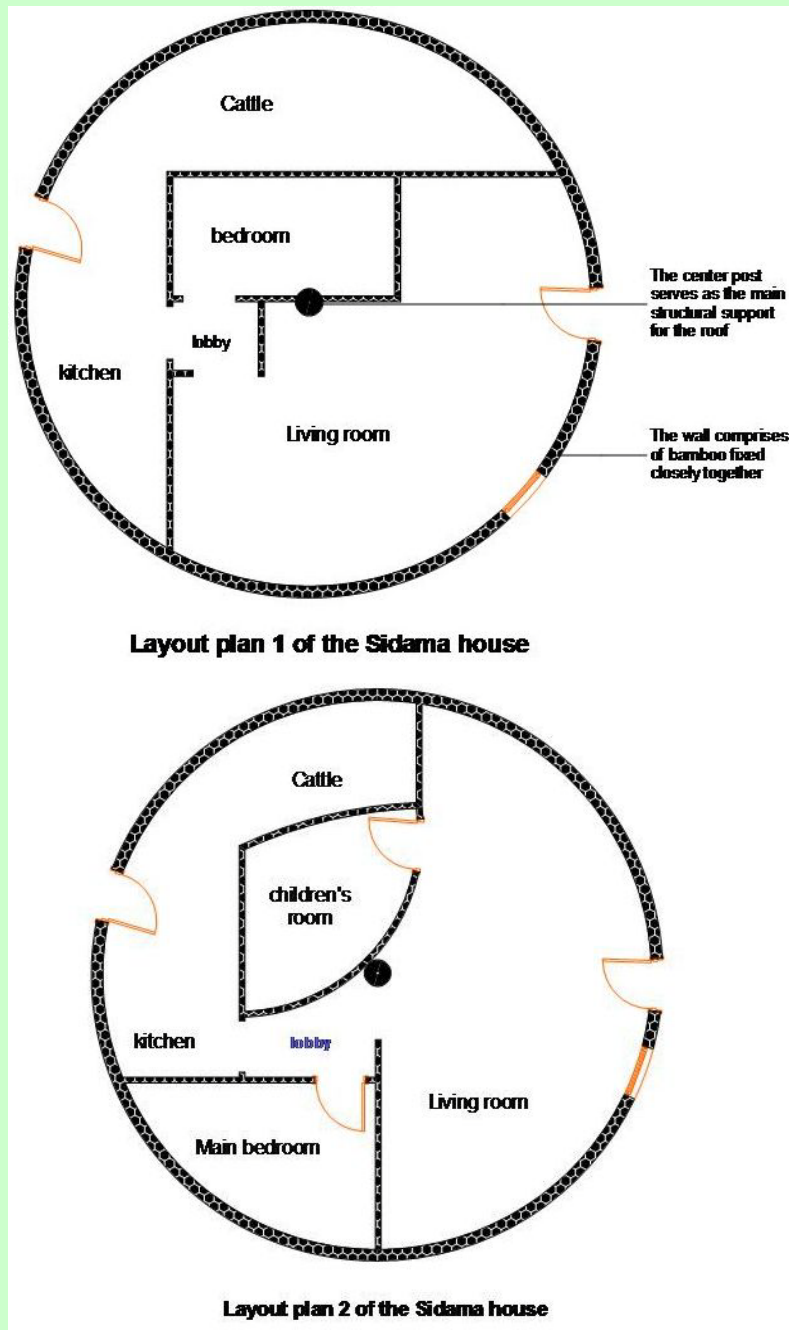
Cattle

bedroom

The center post serves as the main structural support for the roof

lobby

kitchen

Living room

The wall comprises of bamboo fixed closely together

Layout plan 1 of the Sidama house

Cattle

children's room

kitchen

lobby

Living room

Main bedroom

Layout plan 2 of the Sidama house